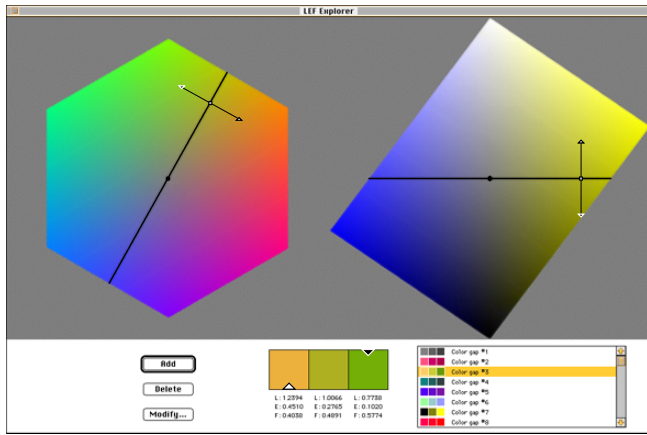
LEF Explorer

Add

Delete

Modify...

L : 1.2394
E : 0.4510
F : 0.4038

L : 1.0066
E : 0.2765
F : 0.4891

L : 0.7738
E : 0.1020
F : 0.5774

Color gap #1
Color gap #2
Color gap #3
Color gap #4
Color gap #5
Color gap #6
Color gap #7
Color gap #8